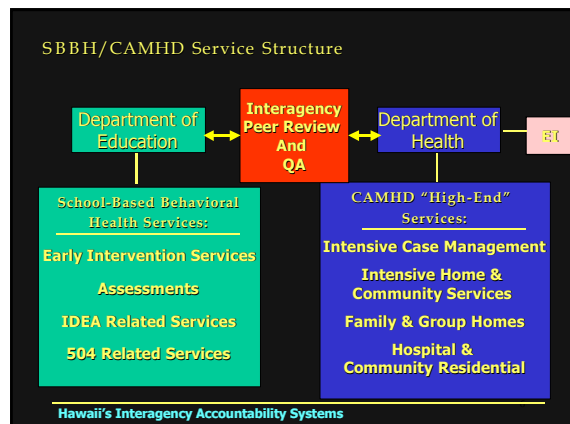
SBBH/CAMHD Service Structure

Department of Education

Interagency Peer Review And QA

Department of Health

EI

School-Based Behavioral Health Services:

Early Intervention Services

Assessments

IDEA Related Services

504 Related Services

CAMHD "High-End" Services:

Intensive Case Management

Intensive Home & Community Services

Family & Group Homes

Hospital & Community Residential

Hawaii's Interagency Accountability Systems